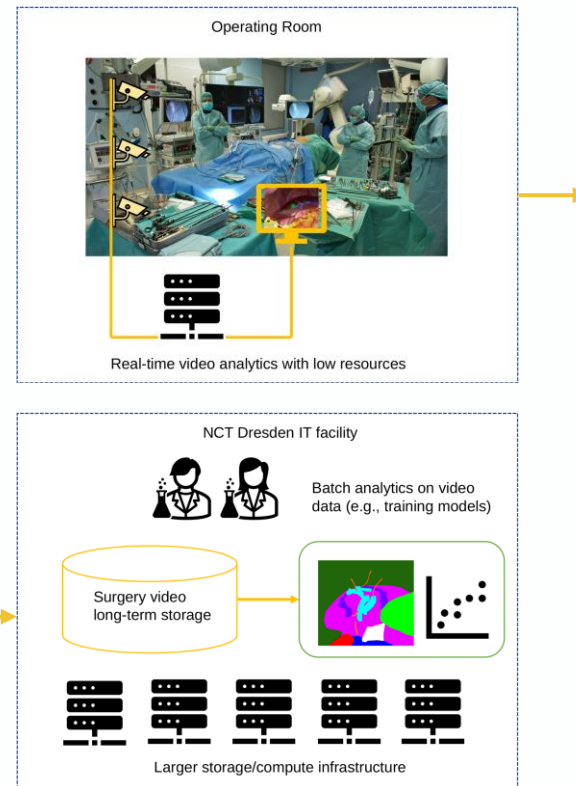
Operating Room

Real-time video analytics with low resources

NCT Dresden IT facility

Batch analytics on video data (e.g., training models)

Surgery video long-term storage

Larger storage/compute infrastructure